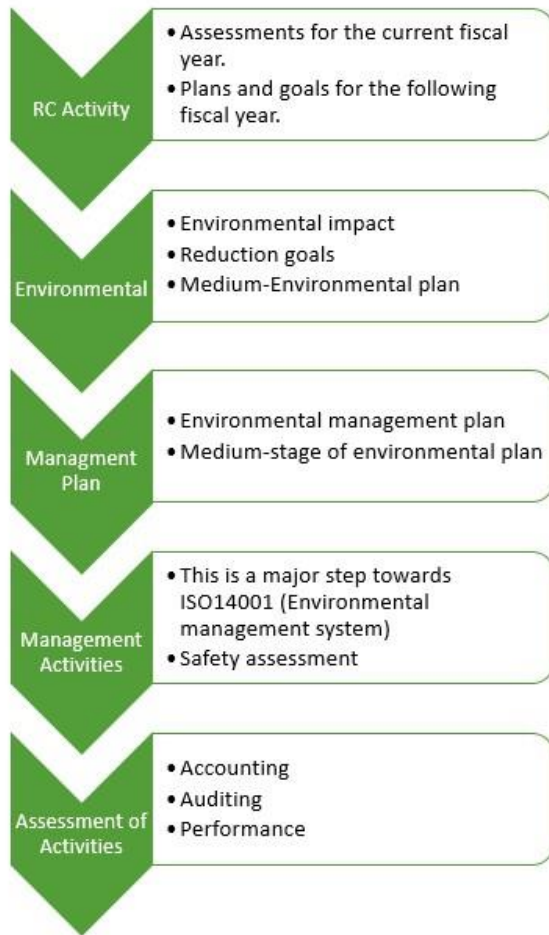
RC Activity

• Assessments for the current fiscal year.
• Plans and goals for the following fiscal year.

Environmental

• Environmental impact
• Reduction goals
• Medium-Environmental plan

Managment Plan

• Environmental management plan
• Medium-stage of environmental plan

Management Activities

• This is a major step towards ISO14001 (Environmental management system)
• Safety assessment

Assessment of Activities

• Accounting
• Auditing
• Performance